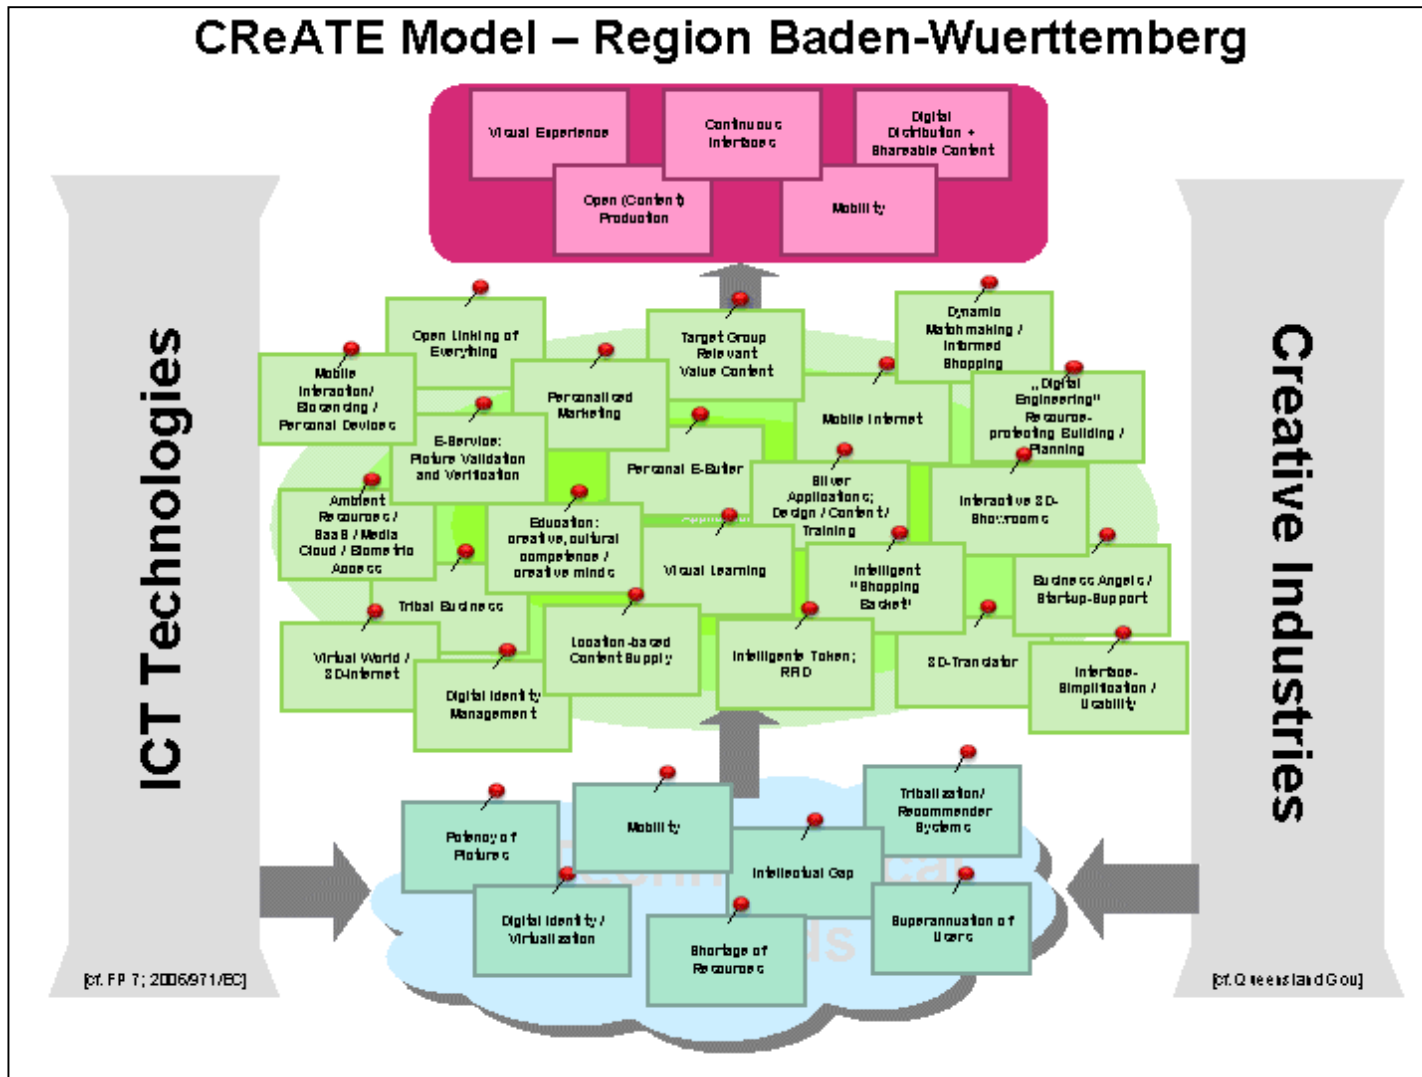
CReATE Model – Region Baden-Wuerttemberg

Visual Experience

Continuous Interfaces

Digital Distribution + Shareable Content

Open (Content) Production

Mobility

ICT Technologies

Creative Industries

Open Linking of Everything

Target Group Relevant Value Content

Dynamic Matchmaking / Informed Shopping

Mobile Interaction/ Bio sensing / Personal Devices

Personalized Marketing

Mobile Internet

„Digital Engineering" Resource-protecting Building / Planning

E-Service: Picture Validation and Verification

Personal E-Butler

Silver Applications; Design / Content / Training

Ambient Resources / SaaS / Media Cloud / Biometric Access

Education: creative, cultural competence / creative minds

Interactive 3D-Showrooms

Visual Learning

Intelligent "Shopping Basket"

Business Angels / Startup-Support

Tribal Business

Virtual World / 3D-Internet

Location-based Content Supply

Intelligent Token; RFID

3D-Translator

Interface-Simplification / Usability

Digital Identity Management

Potency of Pictures

Mobility

Tribalization/ Recommender Systems

Intellectual Gap

Digital Identity / Virtualization

Superannuation of Users

Shortage of Resources

[cf. FP 7; 2006/971/EC]

[cf. Queensland Gov]